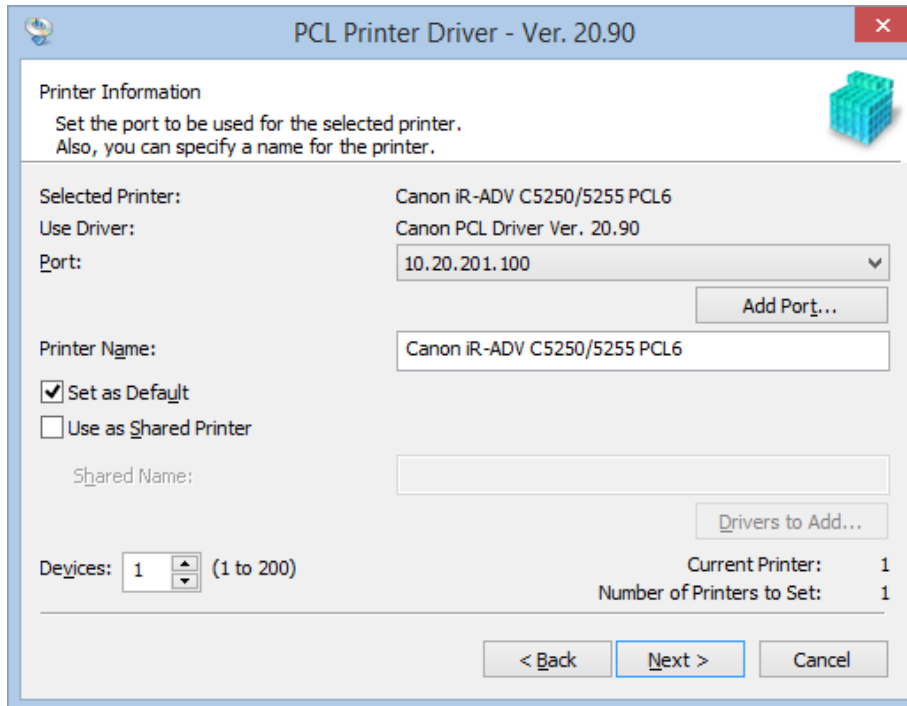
PCL Printer Driver - Ver. 20.90

Printer Information
Set the port to be used for the selected printer.
Also, you can specify a name for the printer.

Selected Printer: Canon iR-ADV C5250/5255 PCL6
Use Driver: Canon PCL Driver Ver. 20.90
Port: 10.20.201.100

Add Port...

Printer Name: Canon iR-ADV C5250/5255 PCL6

Set as Default
Use as Shared Printer

Shared Name:

Drivers to Add...

Devices: 1 (1 to 200)

Current Printer: 1
Number of Printers to Set: 1

< Back Next > Cancel